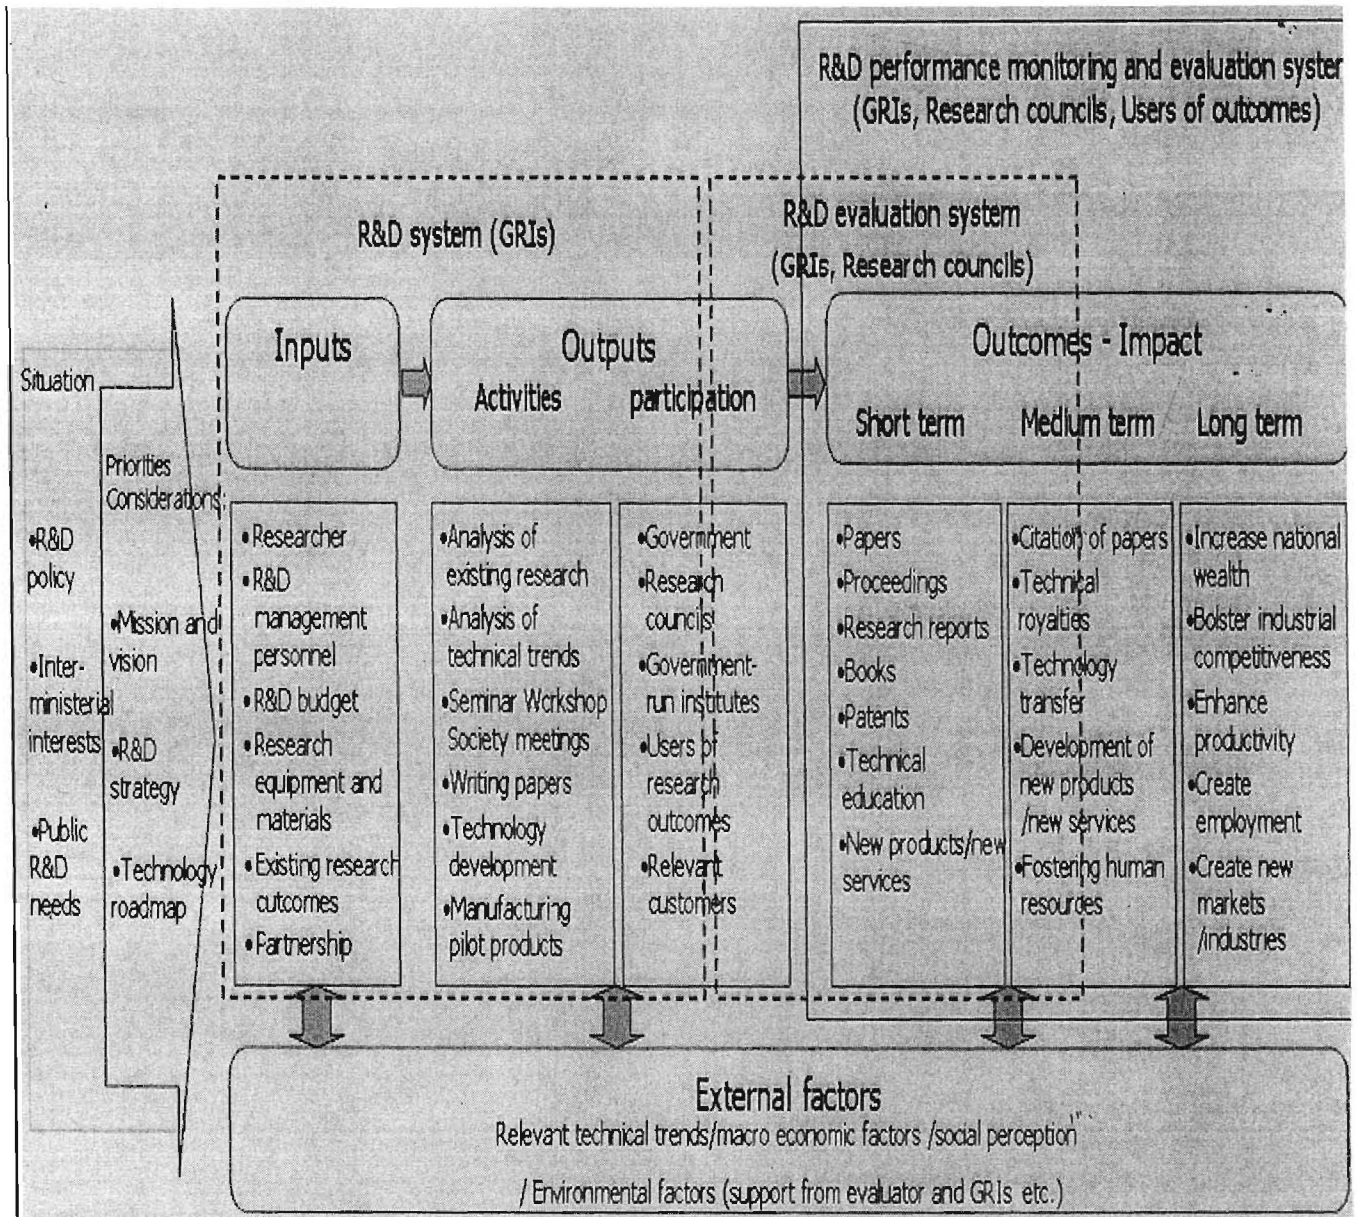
R&D performance monitoring and evaluation syster
(GRIs, Research councils, Users of outcomes)

R&D system (GRIs)

R&D evaluation system
(GRIs, Research councils)

Situation

•R&D policy

•Inter-ministerial interests

•Public R&D needs

Priorities Considerations

•Mission and vision

•R&D strategy

•Technology roadmap

Inputs

•Researcher
•R&D management personnel
•R&D budget
•Research equipment and materials
•Existing research outcomes
•Partnership

Outputs
Activities participation

•Analysis of existing research
•Analysis of technical trends
•Seminar Workshop Society meetings
•Writing papers
•Technology development
•Manufacturing pilot products

•Government
•Research councils
•Government-run institutes
•Users of research outcomes
•Relevant customers

Outcomes - Impact
Short term Medium term Long term

•Papers
•Proceedings
•Research reports
•Books
•Patents
•Technical education
•New products/new services

•Citation of papers
•Technical royalties
•Technology transfer
•Development of new products /new services
•Fostering human resources

•Increase national wealth
•Bolster industrial competitiveness
•Enhance productivity
•Create employment
•Create new markets /industries

External factors
Relevant technical trends/macro economic factors /social perception
/ Environmental factors (support from evaluator and GRIs etc.)